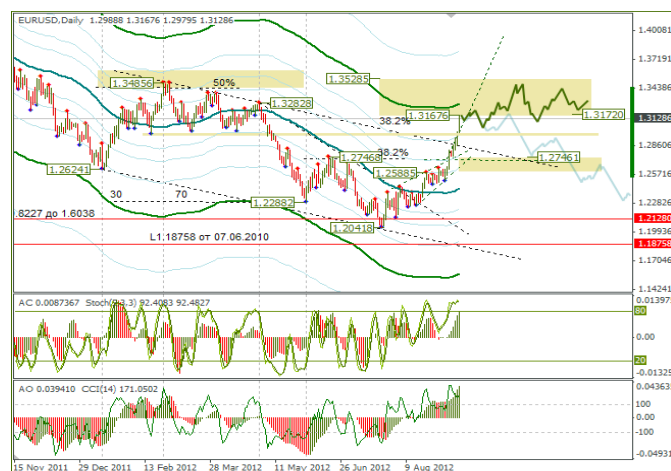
EURUSD,Daily 1.29888 1.31676 1.29795 1.31286

1.40081
1.37191
1.34367
1.31286
1.28606
1.25743
1.22826
1.19936
1.17046
1.14241

1.34856
50%
1.32828
1.35285
38.2%
1.31676
1.31720
38.2%
1.27468
1.27461
1.25885
1.26241
30
70
1.22882
.8227 до 1.6038
1.21280
L1.18758 от 07.06.2010
1.20418
1.18758

AC 0.0087367 Stoch(5,3,3) 92.4083 92.4827
0.013979
80
20
-0.01325

AO 0.039410 CCI(14) 171.0502
0.043632
100
0
-100
-0.04931

15 Nov 2011
29 Dec 2011
13 Feb 2012
28 Mar 2012
11 May 2012
26 Jun 2012
9 Aug 2012